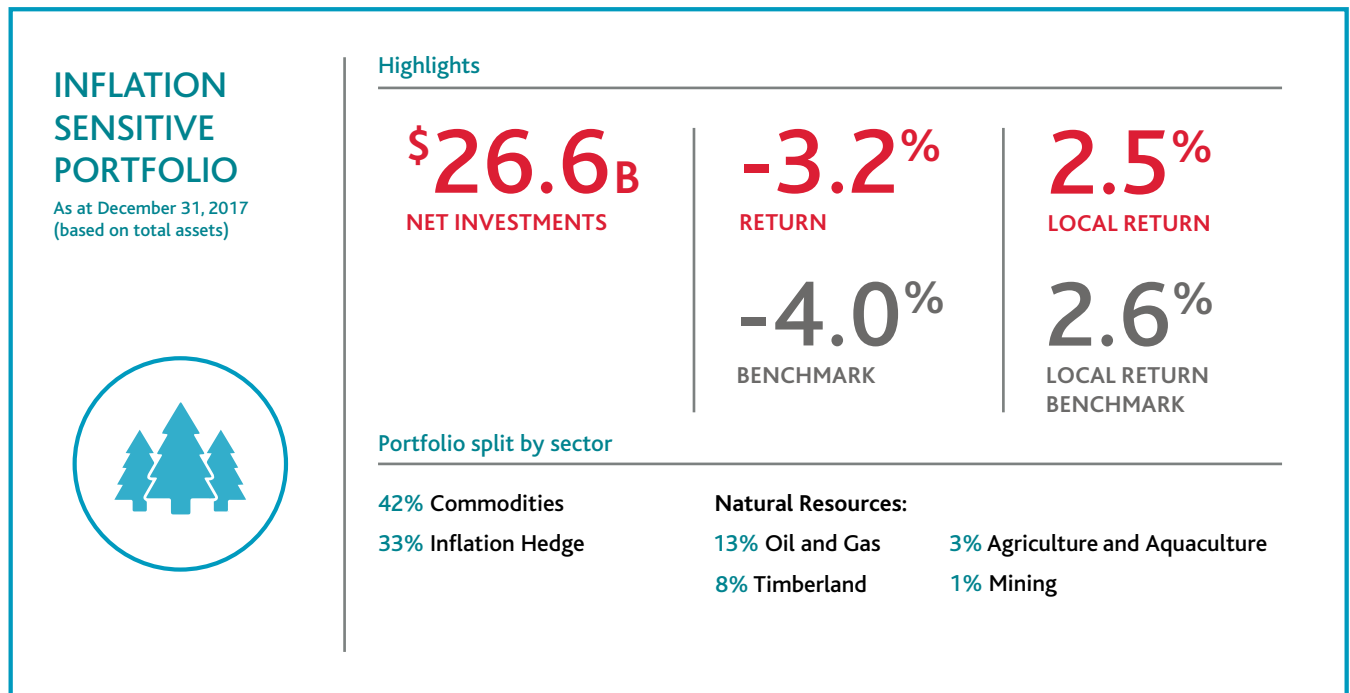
INFLATION SENSITIVE PORTFOLIO
As at December 31, 2017 (based on total assets)

Highlights

$^{\$}$26.6B
NET INVESTMENTS

-3.2%
RETURN

2.5%
LOCAL RETURN

-4.0%
BENCHMARK

2.6%
LOCAL RETURN BENCHMARK

Portfolio split by sector

42% Commodities
33% Inflation Hedge

Natural Resources:
13% Oil and Gas
8% Timberland
3% Agriculture and Aquaculture
1% Mining